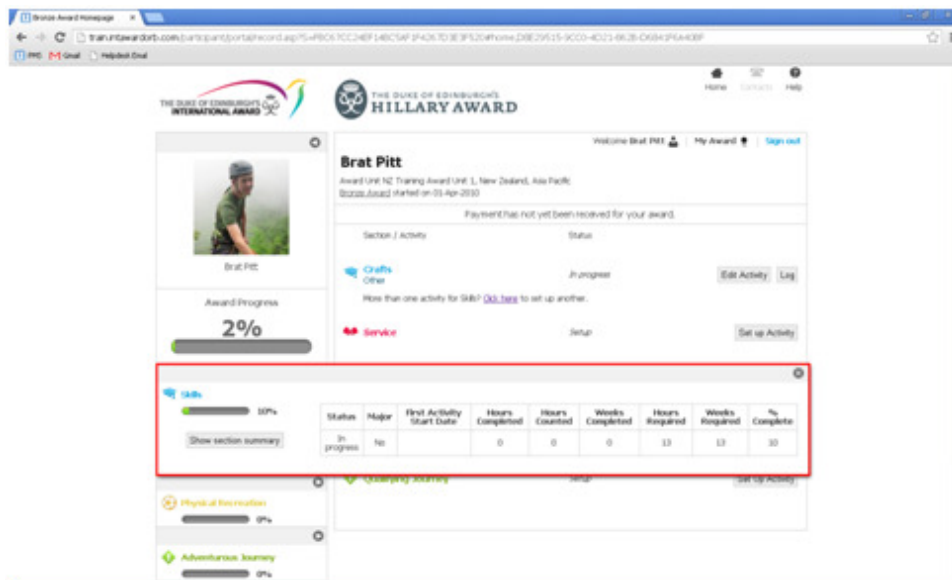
Bronze Award Homepage ×

trainintawardorb.com/participant/portal/record.asp?5=PBC67CC24EF14BC5AF1F4267D3E3F520#home,D8E29515-9CC0-4D21-8628-D6841F6A408F

PMS Gmail Helpdesk Dual

THE DUKE OF EDINBURGH'S INTERNATIONAL AWARD

THE DUKE OF EDINBURGH'S HILLARY AWARD

Home Contacts Help

Welcome Brat Pitt | My Award | Sign out

Brat Pitt

Award Unit NZ Training Award Unit 1, New Zealand, Asia Pacific
Bronze Award started on 01-Apr-2010

Payment has not yet been received for your award.

Section / Activity Status

Crafts
Other
In progress
Edit Activity Log

More than one activity for Skills? Click here to set up another.

Service Setup Set up Activity

Brat Pitt

Award Progress

2%

Skills

10%

Show section summary

| Status | Major | First Activity Start Date | Hours Completed | Hours Counted | Weeks Completed | Hours Required | Weeks Required | % Complete |
|---|---|---|---|---|---|---|---|---|
| In progress | No | | 0 | 0 | 0 | 13 | 13 | 10 |

Qualifying Journey Setup Set up Activity

Physical Recreation

0%

Adventurous Journey

0%